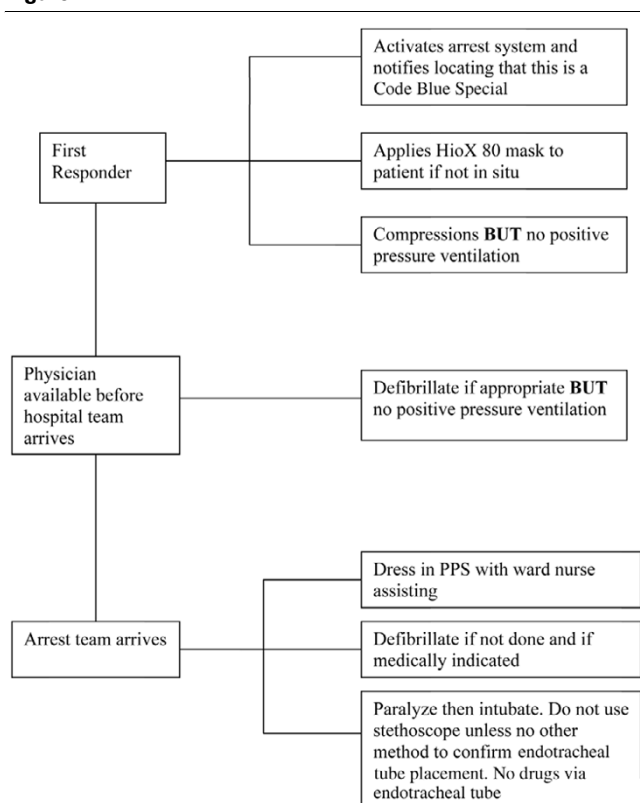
First Responder

Activates arrest system and notifies locating that this is a Code Blue Special

Applies HioX 80 mask to patient if not in situ

Compressions **BUT** no positive pressure ventilation

Physician available before hospital team arrives

Defibrillate if appropriate **BUT** no positive pressure ventilation

Arrest team arrives

Dress in PPS with ward nurse assisting

Defibrillate if not done and if medically indicated

Paralyze then intubate. Do not use stethoscope unless no other method to confirm endotracheal tube placement. No drugs via endotracheal tube